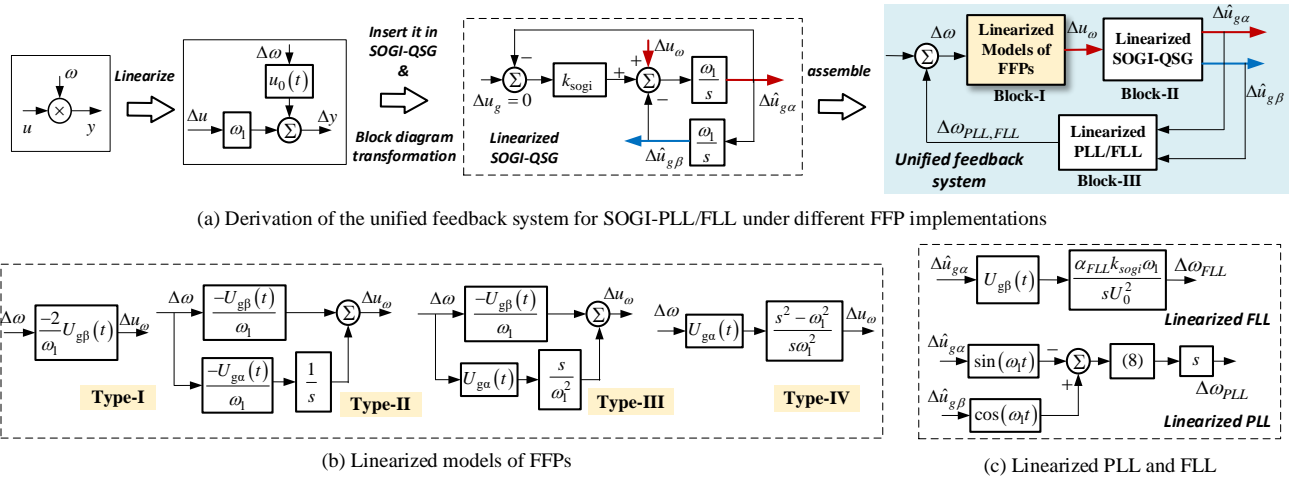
$\omega$
$u$ $\times$ $y$
Linearize
$\Delta\omega$
$u_0(t)$
$\Delta u$ $\omega_1$ $\Sigma$ $\Delta y$
Insert it in SOGI-QSG & Block diagram transformation
$-$ $\Delta u_\omega$
$+$
$\Sigma$ $k_{\text{sogi}}$ $+$ $\Sigma$ $\frac{\omega_1}{s}$
$\Delta u_g = 0$ $-$ $\Delta\hat{u}_{g\alpha}$
Linearized SOGI-QSG
$\Delta\hat{u}_{g\beta}$ $\frac{\omega_1}{s}$
assemble
$\Delta\omega$ $\Sigma$
Linearized Models of FFPs
Block-I
$\Delta u_\omega$
Linearized SOGI-QSG
Block-II
$\Delta\hat{u}_{g\alpha}$
$\Delta\hat{u}_{g\beta}$
$\Delta\omega_{PLL,FLL}$
Linearized PLL/FLL
Block-III
Unified feedback system

(a) Derivation of the unified feedback system for SOGI-PLL/FLL under different FFP implementations

$\Delta\omega$ $\frac{-2}{\omega_1}U_{g\beta}(t)$ $\Delta u_\omega$
Type-I
$\Delta\omega$ $\frac{-U_{g\beta}(t)}{\omega_1}$ $\Sigma$ $\Delta u_\omega$
$\frac{-U_{g\alpha}(t)}{\omega_1}$ $\frac{1}{s}$
Type-II
$\Delta\omega$ $\frac{-U_{g\beta}(t)}{\omega_1}$ $\Sigma$ $\Delta u_\omega$
$U_{g\alpha}(t)$ $\frac{s}{\omega_1^2}$
Type-III
$\Delta\omega$ $U_{g\alpha}(t)$ $\frac{s^2-\omega_1^2}{s\omega_1^2}$ $\Delta u_\omega$
Type-IV

(b) Linearized models of FFPs

$\Delta\hat{u}_{g\alpha}$ $U_{g\beta}(t)$ $\frac{\alpha_{FLL}k_{sogi}\omega_1}{sU_0^2}$ $\Delta\omega_{FLL}$
Linearized FLL
$\Delta\hat{u}_{g\alpha}$ $\sin(\omega_1 t)$ $-$ $\Sigma$ (8) $s$
$\Delta\omega_{PLL}$
$\Delta\hat{u}_{g\beta}$ $\cos(\omega_1 t)$ $+$
Linearized PLL

(c) Linearized PLL and FLL